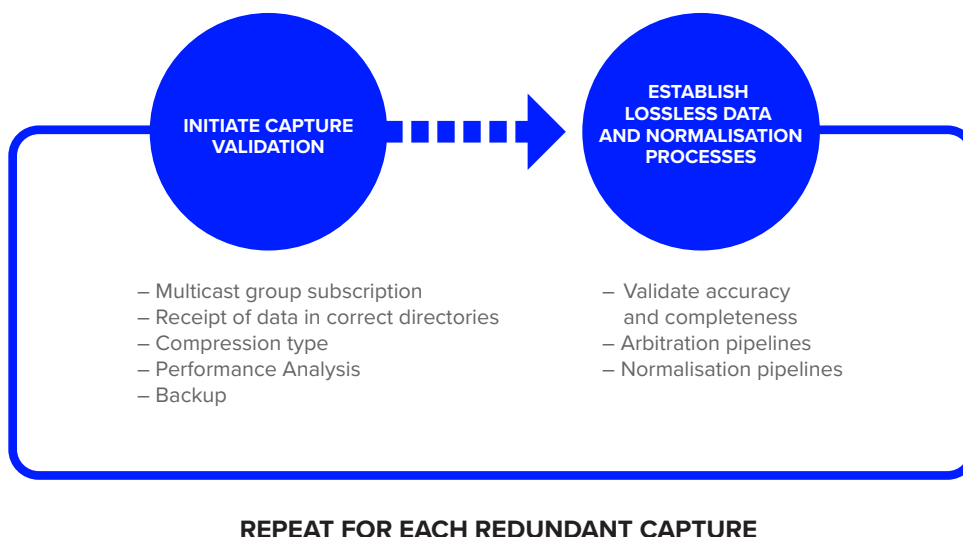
INITIATE CAPTURE VALIDATION

ESTABLISH LOSSLESS DATA AND NORMALISATION PROCESSES

– Multicast group subscription
– Receipt of data in correct directories
– Compression type
– Performance Analysis
– Backup

– Validate accuracy and completeness
– Arbitration pipelines
– Normalisation pipelines

REPEAT FOR EACH REDUNDANT CAPTURE